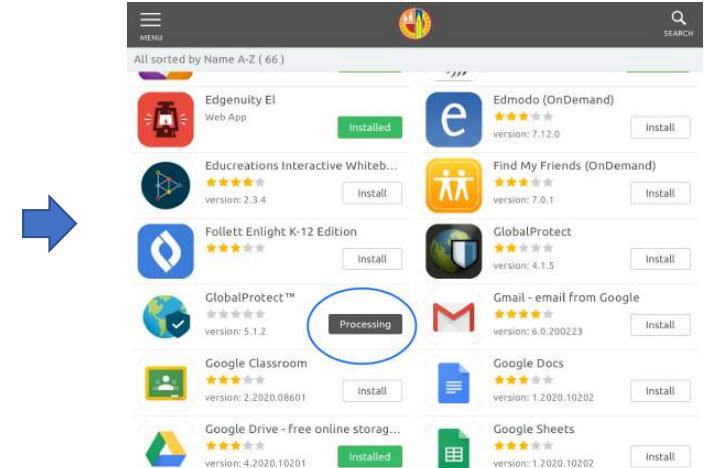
MENU

SEARCH

All sorted by Name A-Z ( 66 )

Edgenuity El
Web App
Installed

Edmodo (OnDemand)
version: 7.12.0
Install

Educreations Interactive Whiteb...
version: 2.3.4
Install

Find My Friends (OnDemand)
version: 7.0.1
Install

Follett Enlight K-12 Edition
Install

GlobalProtect
version: 4.1.5
Install

GlobalProtect™
version: 5.1.2
Processing

Gmail - email from Google
version: 6.0.200223
Install

Google Classroom
version: 2.2020.08601
Install

Google Docs
version: 1.2020.10202
Install

Google Drive - free online storag...
version: 4.2020.10201
Installed

Google Sheets
version: 1.2020.10202
Install